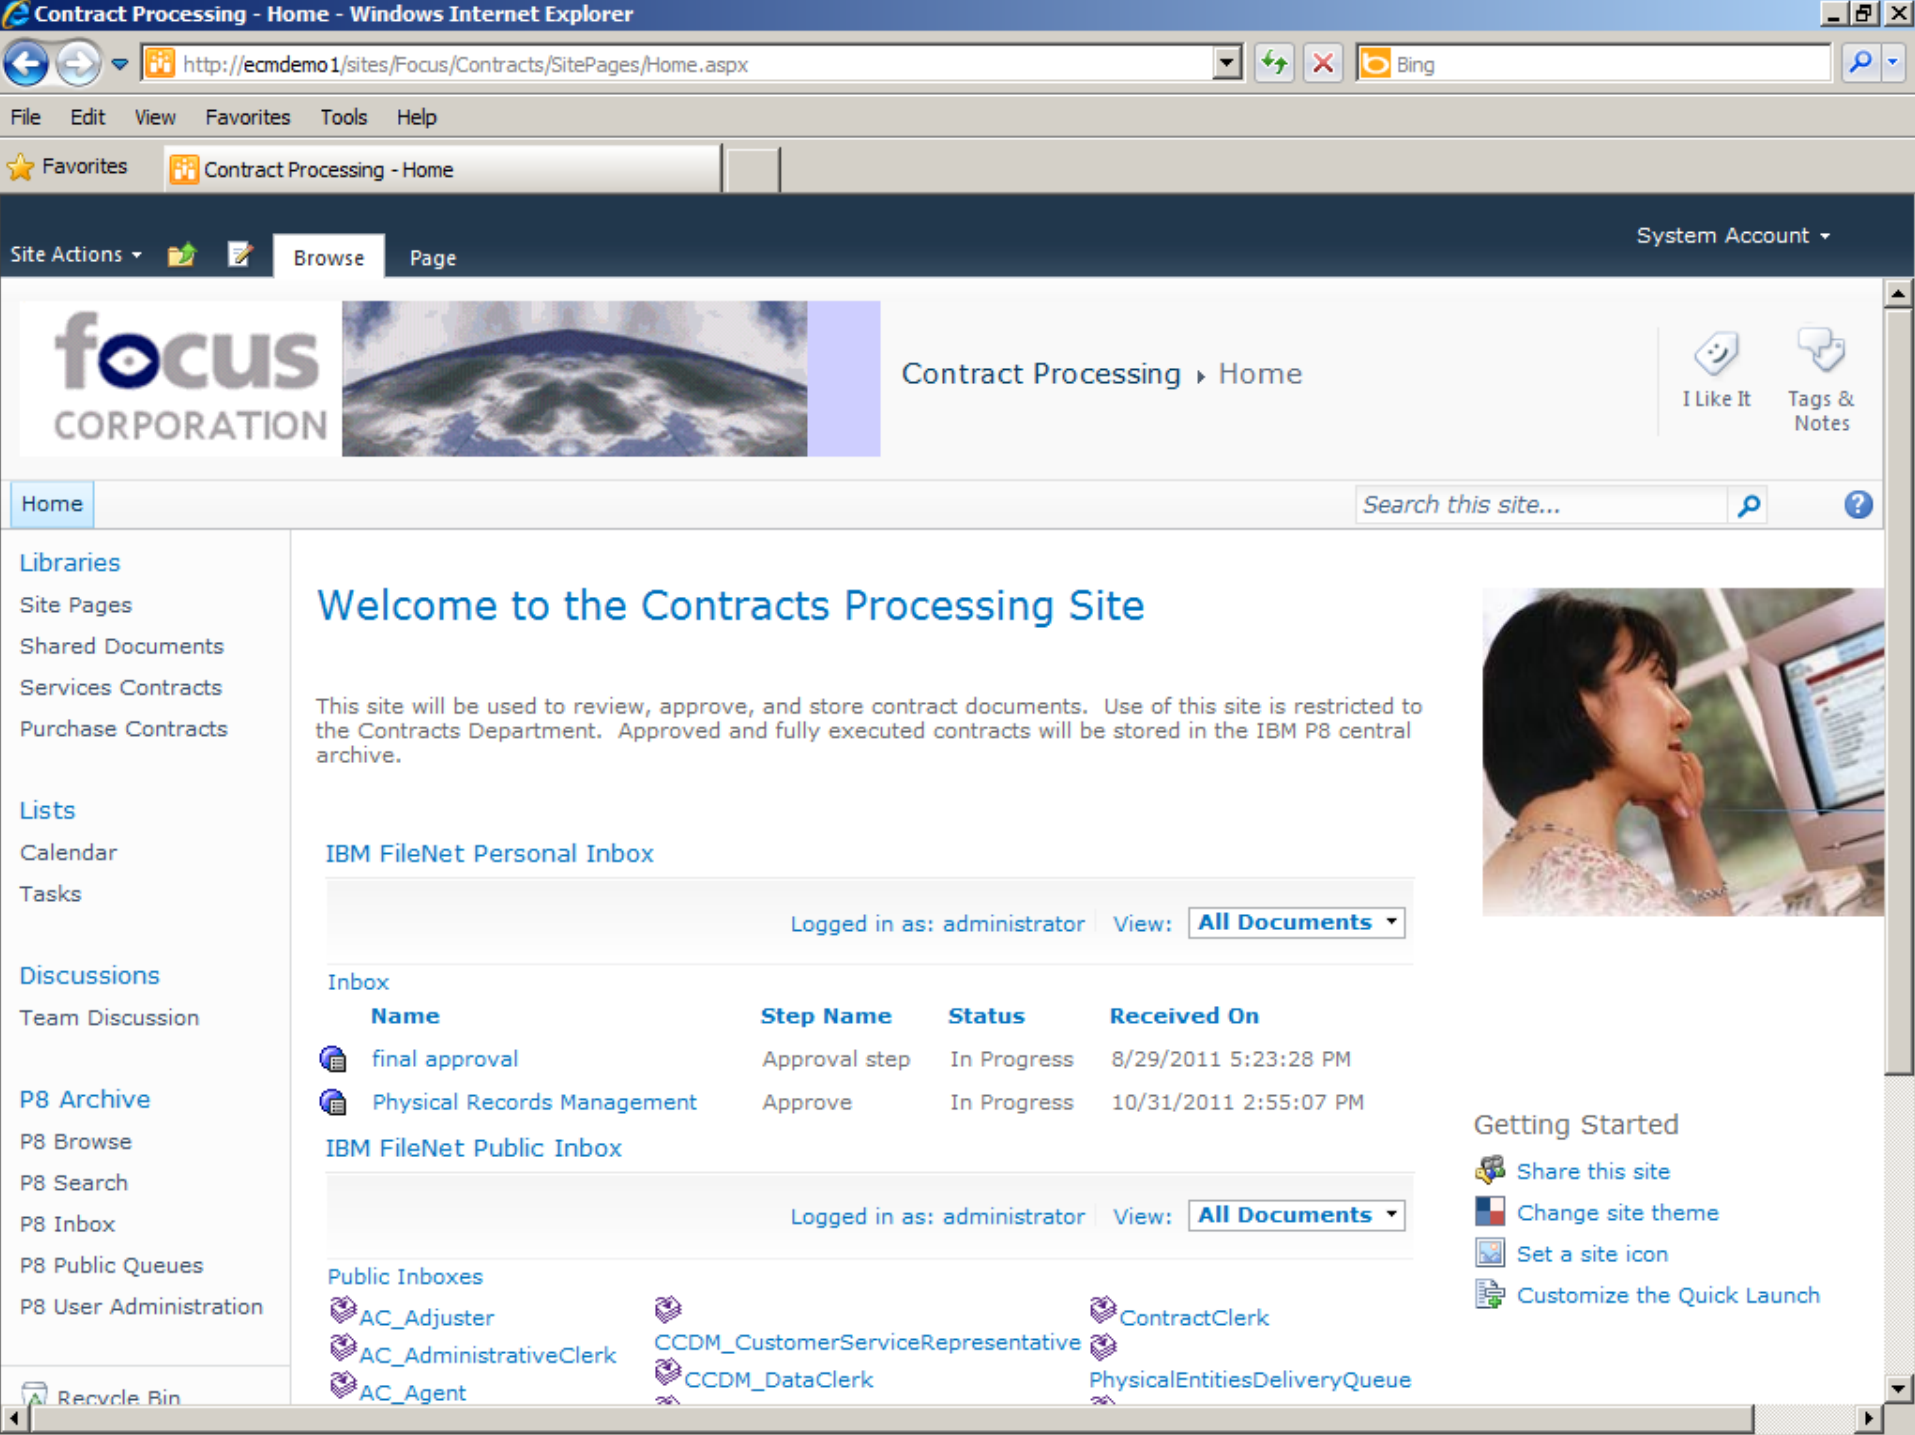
Contract Processing - Home - Windows Internet Explorer

http://ecmdemo1/sites/Focus/Contracts/SitePages/Home.aspx

Bing

File Edit View Favorites Tools Help

Favorites

Contract Processing - Home

Site Actions Browse Page

System Account

focus CORPORATION

Contract Processing › Home

I Like It

Tags & Notes

Home

Search this site...

Libraries
Site Pages
Shared Documents
Services Contracts
Purchase Contracts

Lists
Calendar
Tasks

Discussions
Team Discussion

P8 Archive
P8 Browse
P8 Search
P8 Inbox
P8 Public Queues
P8 User Administration

Recycle Bin

Welcome to the Contracts Processing Site

This site will be used to review, approve, and store contract documents. Use of this site is restricted to the Contracts Department. Approved and fully executed contracts will be stored in the IBM P8 central archive.

IBM FileNet Personal Inbox

Logged in as: administrator View: All Documents

Inbox

| Name | Step Name | Status | Received On |
|---|---|---|---|
| final approval | Approval step | In Progress | 8/29/2011 5:23:28 PM |
| Physical Records Management | Approve | In Progress | 10/31/2011 2:55:07 PM |

IBM FileNet Public Inbox

Logged in as: administrator View: All Documents

Public Inboxes

AC_Adjuster
AC_AdministrativeClerk
AC_Agent

CCDM_CustomerServiceRepresentative
CCDM_DataClerk

ContractClerk
PhysicalEntitiesDeliveryQueue

Getting Started
Share this site
Change site theme
Set a site icon
Customize the Quick Launch